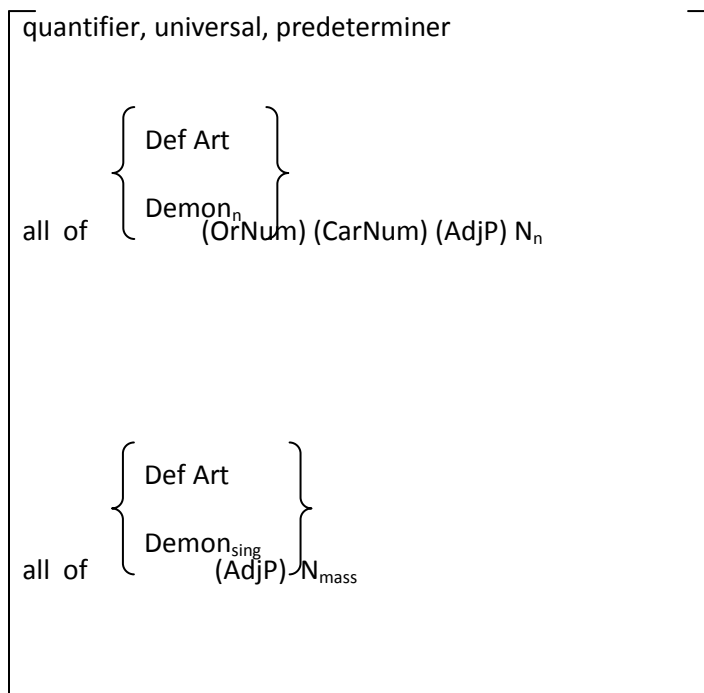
quantifier, universal, predeterminer

all of $\left\{ \begin{array}{l} \text{Def Art} \\ \text{Demon}_{n} \end{array} \right\}$ (OrNum) (CarNum) (AdjP) $N_{n}$

all of $\left\{ \begin{array}{l} \text{Def Art} \\ \text{Demon}_{sing} \end{array} \right\}$ (AdjP) $N_{mass}$